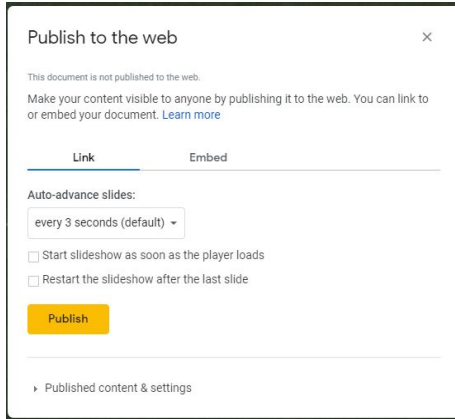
Publish to the web

×

This document is not published to the web.

Make your content visible to anyone by publishing it to the web. You can link to or embed your document. Learn more

Link

Embed

Auto-advance slides:

every 3 seconds (default) ▾

Start slideshow as soon as the player loads

Restart the slideshow after the last slide

Publish

▸ Published content & settings